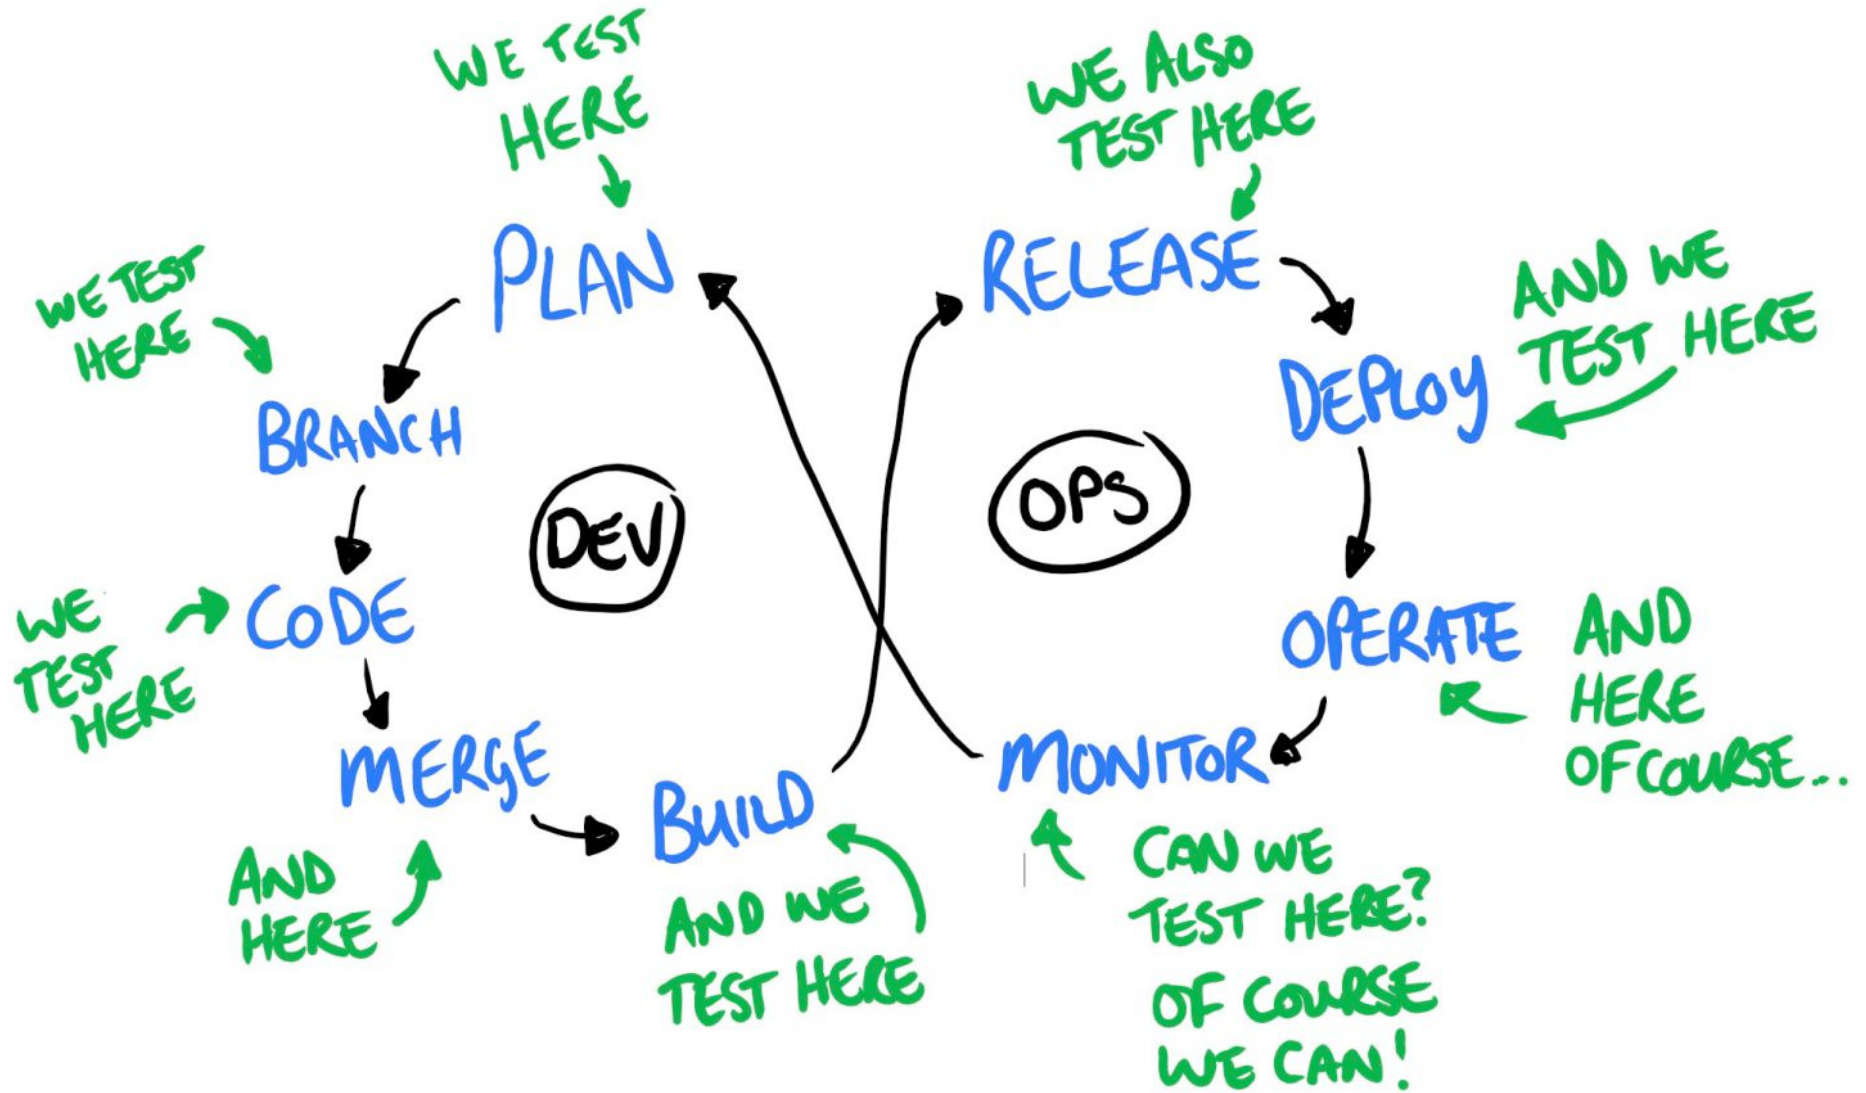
WE TEST HERE

PLAN

WE ALSO TEST HERE

RELEASE

WE TEST HERE

BRANCH

AND WE TEST HERE

DEPLOY

DEV

OPS

WE TEST HERE

CODE

OPERATE

AND HERE OF COURSE...

MERGE

BUILD

MONITOR

AND HERE

AND WE TEST HERE

CAN WE TEST HERE?

OF COURSE WE CAN!